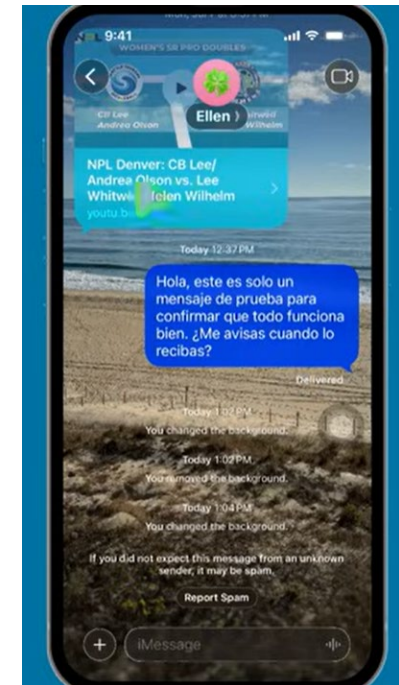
9:41

WOMEN'S SR PRO DOUBLES

Ellen >

CB Lee
Andrea Olson

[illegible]
Wilhelm

NPL Denver: CB Lee/ Andrea Olson vs. Lee Whitw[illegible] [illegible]len Wilhelm
youtu.b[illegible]

Today 12:37 PM

Hola, este es solo un mensaje de prueba para confirmar que todo funciona bien. ¿Me avisas cuando lo recibas?

Delivered

Today 1:02 PM
You changed the background.

Today 1:02 PM
You removed the background.

Today 1:04 PM
You changed the background.

If you did not expect this message from an unknown sender, it may be spam.

Report Spam

iMessage